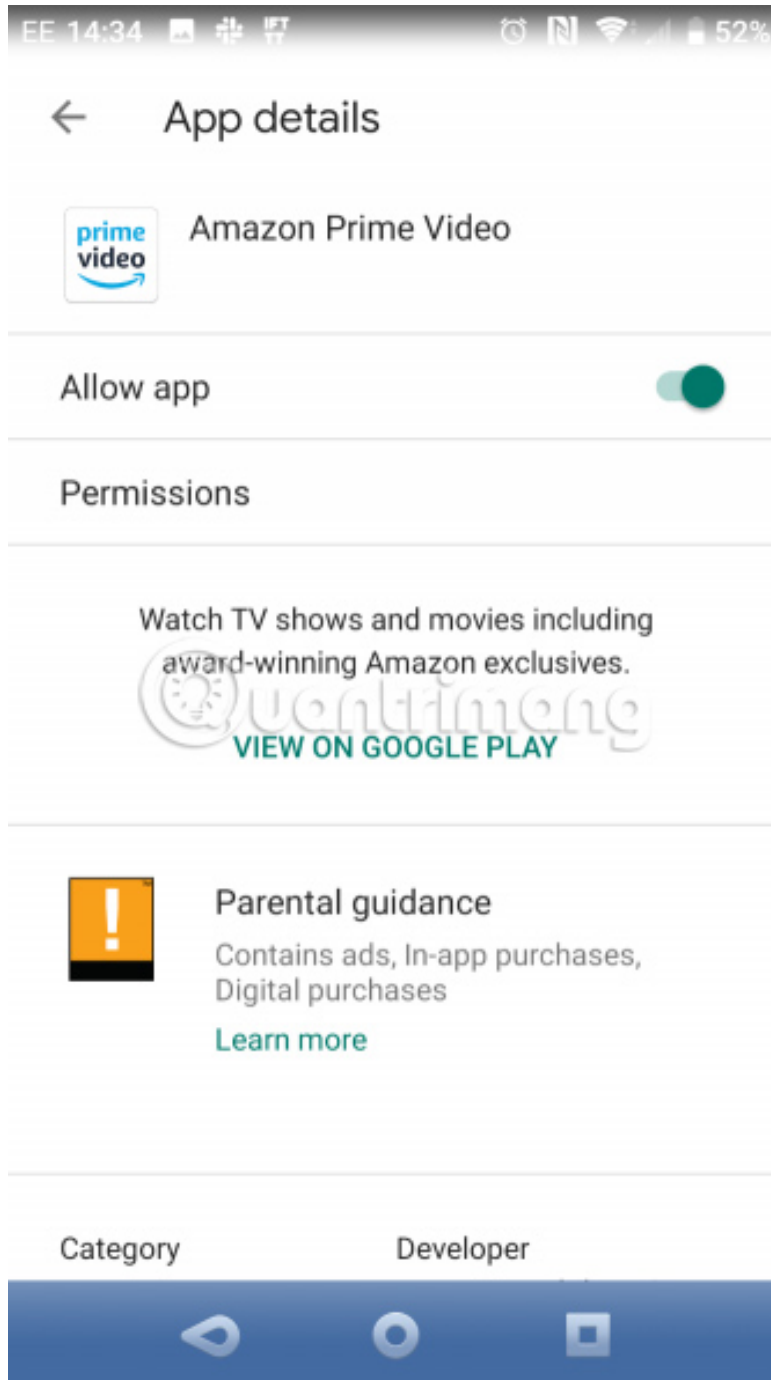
EE 14:34 52%

App details

prime video

Amazon Prime Video

Allow app

Permissions

Watch TV shows and movies including award-winning Amazon exclusives.

VIEW ON GOOGLE PLAY

Quantrimang

!

Parental guidance

Contains ads, In-app purchases, Digital purchases

Learn more

Category

Developer